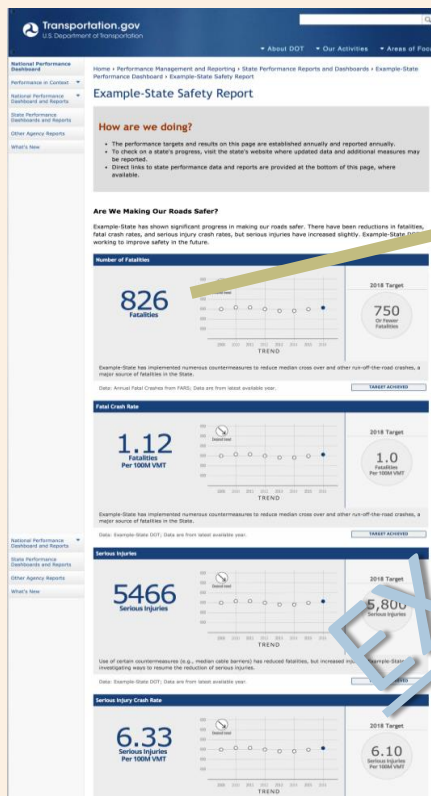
Transportation.gov
U.S. Department of Transportation

About DOT
Our Activities
Areas of Foc

National Performance Dashboard
Performance in Context
National Performance Dashboard and Reports
State Performance Dashboards and Reports
Other Agency Reports
What's New

Home » Performance Management and Reporting » State Performance Reports and Dashboards » Example-State Performance Dashboard » Example-State Safety Report

Example-State Safety Report

How are we doing?

- The performance targets and results on this page are established annually and reported annually.
- To check on a state's progress, visit the state's website where updated data and additional measures may be reported.
- Direct links to state performance data and reports are provided at the bottom of this page, where available.

Are We Making Our Roads Safer?

Example-State has shown significant progress in making our roads safer. There have been reductions in fatalities, fatal crash rates, and serious injury crash rates, but serious injuries have increased slightly. Example-State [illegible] working to improve safety in the future.

Number of Fatalities

826
Fatalities

TREND

2018 Target
750
Or Fewer Fatalities

Example-State has implemented numerous countermeasures to reduce median cross over and other run-off-the-road crashes, a major source of fatalities in the State.

Data: Annual Fatal Crashes from FARS; Data are from latest available year.

TARGET ACHIEVED

Fatal Crash Rate

1.12
Fatalities Per 100M VMT

Desired Level

TREND

2018 Target
1.0
Fatalities Per 100M VMT

Example-State has implemented numerous countermeasures to reduce median cross over and other run-off-the-road crashes, a major source of fatalities in the State.

Data: Example-State DOT; Data are from latest available year.

TARGET ACHIEVED

National Performance Dashboard and Reports
State Performance Dashboards and Reports
Other Agency Reports
What's New

Serious Injuries

5466
Serious Injuries

Desired Level

TREND

2018 Target
5,800
Serious Injuries

Use of certain countermeasures (e.g., median cable barriers) has reduced fatalities, but increased inj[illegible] Example-State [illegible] investigating ways to resume the reduction of serious injuries.

Data: Example-State DOT; Data are from latest available year.

Serious Injury Crash Rate

6.33
Serious Injuries Per 100M VMT

Desired Level

2018 Target
6.10
Serious Injuries Per 100M VMT

EX